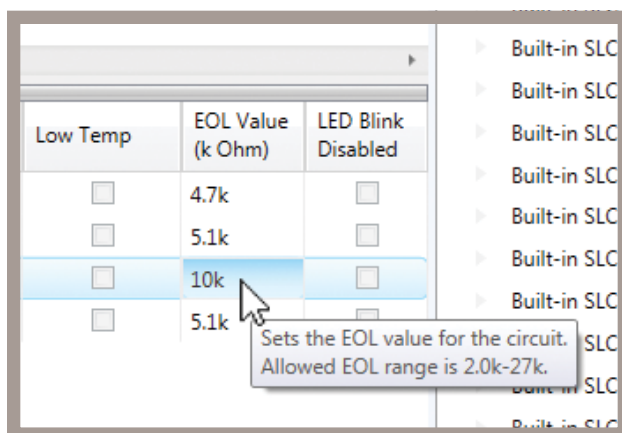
| Low Temp | EOL Value (k Ohm) | LED Blink Disabled |
|---|---|---|
| | 4.7k | |
| | 5.1k | |
| | 10k | |
| | 5.1k | |

Sets the EOL value for the circuit.
Allowed EOL range is 2.0k-27k.

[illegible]

Built-in SLC

Built-in SLC

Built-in SLC

Built-in SLC

Built-in SLC

Built-in SLC

Built-in SLC

SLC

SLC

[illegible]